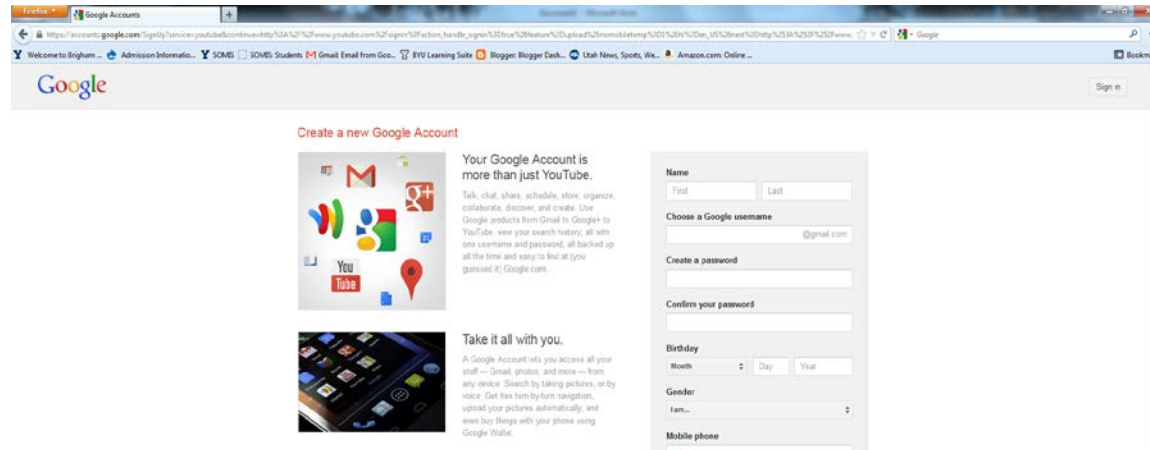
Firefox Google Accounts +

https://accounts.google.com/SignUp?service=youtube&continue=http%3A%2F%2Fwww.youtube.com%2Fsignin%3Faction_handle_signin%3Dtrue%26feature%3Dupload%26nomobiletemp%3D1%26hl%3Den_US%26next%3Dhttp%253A%252F%252Fwww. Google

Welcome to Brigham ... Admission Informatio... SOMS SOMS: Students Gmail: Email from Goo... BYU Learning Suite Blogger: Blogger Dash... Utah News, Sports, We... Amazon.com Online ... Bookm

Google

Sign in

Create a new Google Account

Your Google Account is more than just YouTube.

Talk, chat, share, schedule, store, organize, collaborate, discover, and create. Use Google products from Gmail to Google+ to YouTube, view your search history, all with one username and password, all backed up all the time and easy to find at (you guessed it) Google.com.

You Tube

Take it all with you.

A Google Account lets you access all your stuff — Gmail, photos, and more — from any device. Search by taking pictures, or by voice. Get free turn-by-turn navigation, upload your pictures automatically, and even buy things with your phone using Google Wallet.

Name

First

Last

Choose a Google username

@gmail.com

Create a password

Confirm your password

Birthday

Month

Day

Year

Gender

I am...

Mobile phone